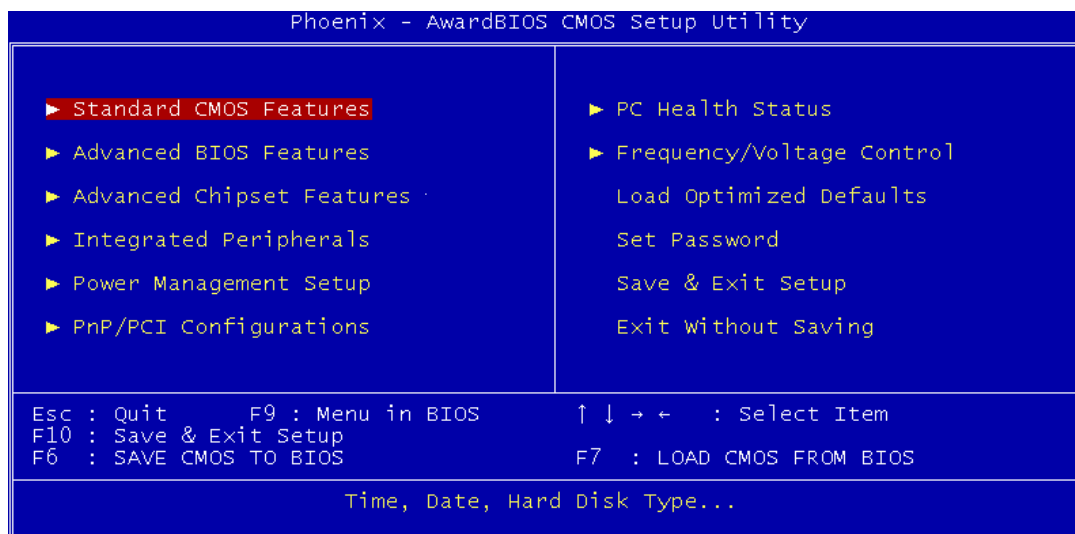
Phoenix - AwardBIOS CMOS Setup Utility

► Standard CMOS Features

► Advanced BIOS Features

► Advanced Chipset Features

► Integrated Peripherals

► Power Management Setup

► PnP/PCI Configurations

► PC Health Status

► Frequency/Voltage Control

Load Optimized Defaults

Set Password

Save & Exit Setup

Exit Without Saving

Esc : Quit F9 : Menu in BIOS
F10 : Save & Exit Setup
F6 : SAVE CMOS TO BIOS

↑ ↓ → ← : Select Item

F7 : LOAD CMOS FROM BIOS

Time, Date, Hard Disk Type...